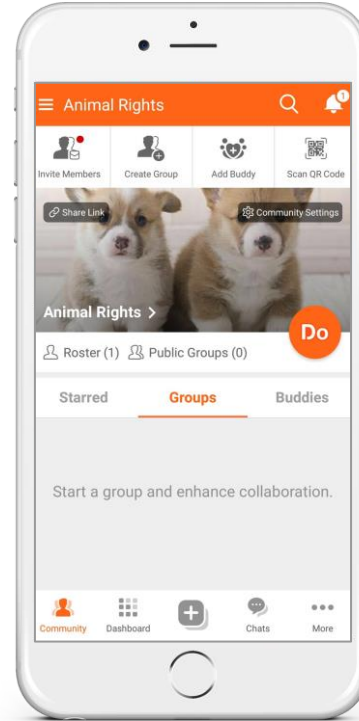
Animal Rights

1

Invite Members
Create Group
Add Buddy
Scan QR Code

Share Link
Community Settings

Animal Rights >

Do

Roster (1)
Public Groups (0)

Starred
Groups
Buddies

Start a group and enhance collaboration.

Community
Dashboard
Chats
More